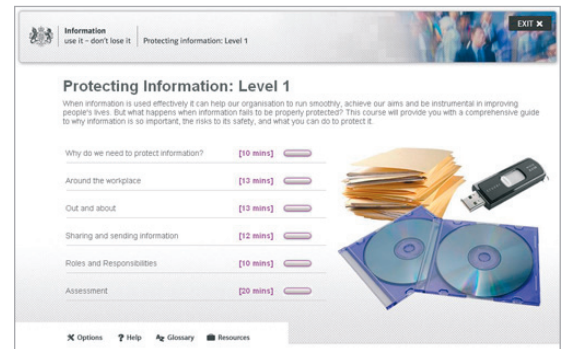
Information
use it – don't lose it | Protecting information: Level 1

EXIT ✖

Protecting Information: Level 1

When information is used effectively it can help our organisation to run smoothly, achieve our aims and be instrumental in improving people's lives. But what happens when information fails to be properly protected? This course will provide you with a comprehensive guide to why information is so important, the risks to its safety, and what you can do to protect it.

| | |
|---|---|
| Why do we need to protect information? | [10 mins] |
| Around the workplace | [13 mins] |
| Out and about | [13 mins] |
| Sharing and sending information | [12 mins] |
| Roles and Responsibilities | [10 mins] |
| Assessment | [20 mins] |

Options   Help   Glossary   Resources